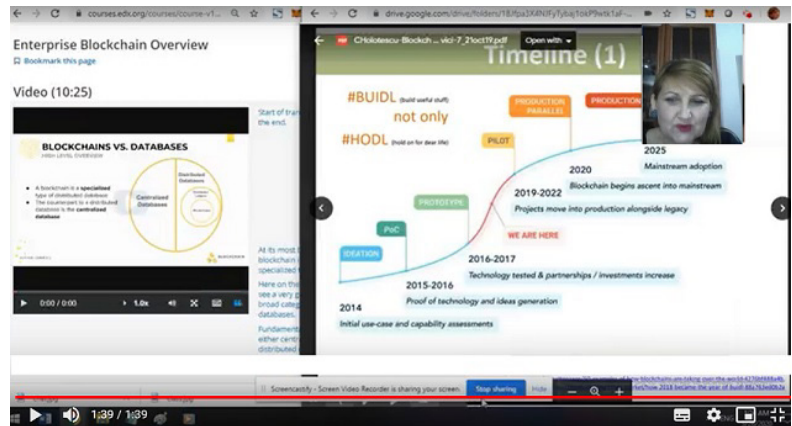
courses.edx.org/courses/course-v1...

drive.google.com/drive/folders/1B/fpa3X4NJFyTyba1okP9wtkfaF-...

Enterprise Blockchain Overview

Bookmark this page

Video (10:25)

BLOCKCHAINS VS. DATABASES

HIGH LEVEL OVERVIEW

• A blockchain is a specialized type of distributed database

• The counterpart to a distributed database is the centralized database

Centralized Databases

Distributed Databases

0:00 / 0:00

1.0x

Start of tran the end.

At its most t blockchain specialized t

Here on the see a very p broad categ databases.

Fundamen either centr distributed

CHolotescu-Blockch... vici-7_21oct19.pdf

Open with

Timeline (1)

#BUIDL (build useful stuff)

not only

#HODL (hold on for dear life)

PRODUCTION PARALLEL

PRODUCTION

PILOT

PROTOTYPE

PoC

IDEATION

WE ARE HERE

2025

Mainstream adoption

2020

Blockchain begins ascent into mainstream

2019-2022

Projects move into production alongside legacy

2016-2017

Technology tested & partnerships / investments increase

2015-2016

Proof of technology and ideas generation

2014

Initial use-case and capability assessments

Screencastify - Screen Video Recorder is sharing your screen.

Stop sharing

Hide

1:39 / 1:39